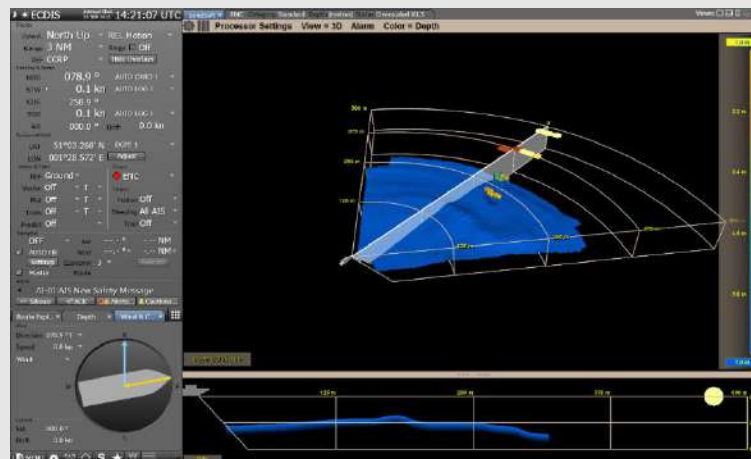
ECDIS 14:21:07 UTC

Processor Settings View = 3D Alarm Color = Depth

North Up
REL Motion
3 NM
Off
CCRP
078.9 °
0.1 kn
256.9 °
0.1 kn
000.0 °
0.0 kn
51°03.268' N
001°28.572' E
Ground
ERC
Off
Off
Off
Off
All AIS
Off
OFF
NM
NM
AI-01 AIS New Safety Message
Depth
300 m
150 m
200 m
100 m
50 m
250 m
200 m
150 m
100 m
350 m
400 m